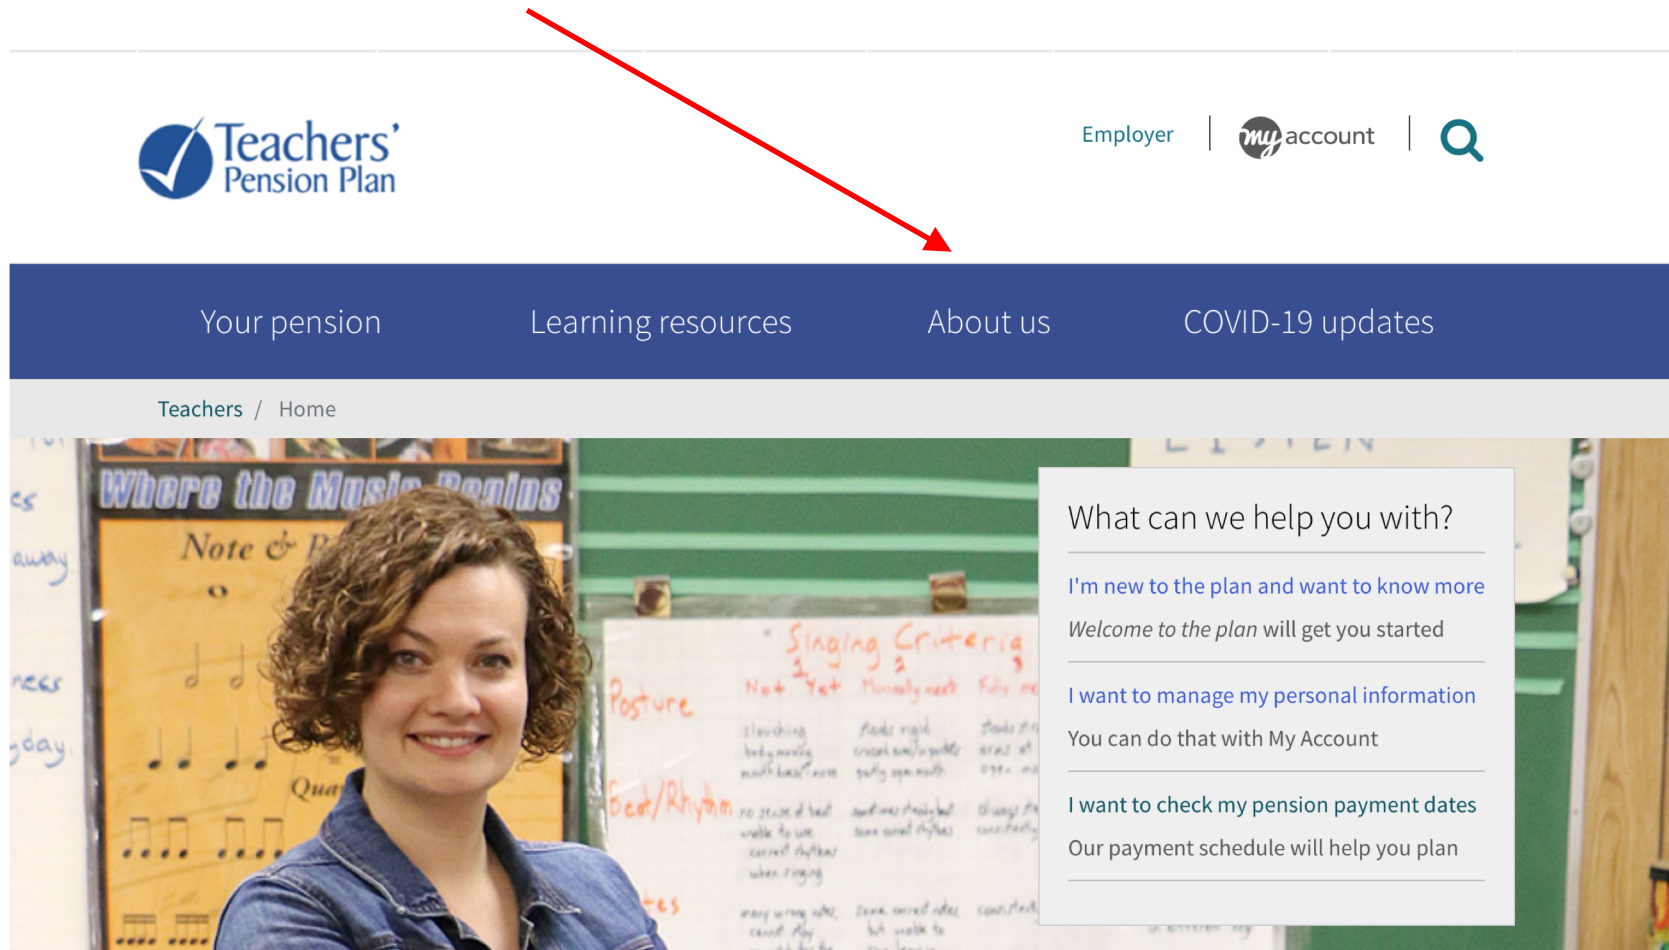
Teachers' Pension Plan

Employer | my account |

Your pension Learning resources About us COVID-19 updates

Teachers / Home

Where the Music Begins

Note & R

Singing Criteria

Posture

Beat/Rhythm

What can we help you with?

I'm new to the plan and want to know more

*Welcome to the plan* will get you started

I want to manage my personal information

You can do that with My Account

I want to check my pension payment dates

Our payment schedule will help you plan